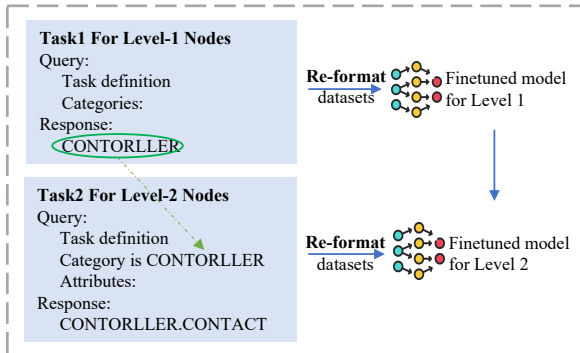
Task1 For Level-1 Nodes
Query:
Task definition
Categories:
Response:
CONTORLLER

Re-format
datasets

Finetuned model
for Level 1

Task2 For Level-2 Nodes
Query:
Task definition
Category is CONTORLLER
Attributes:
Response:
CONTORLLER.CONTACT

Re-format
datasets

Finetuned model
for Level 2